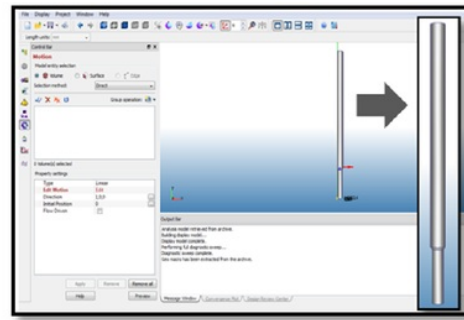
File Display Project Window Help

Length units: mm

Control Bar

Motion

Fixed entity selection

Volume Surface Edge

Selection method Direct

Group operation

1 Volume(s) selected

Property settings

| Type | Linear |
|---|---|
| Edit Motion | Edit |
| Direction | 1,0,0 |
| Initial Position | 0 |
| Flow Driven | |

Apply Restore Remove all

Help Preview

Output Bar

Analysis model extracted from archive.
Building display model...
Display model complete.
Performing full diagnostic sweep...
Diagnostic sweep complete.
Geo macro has been extracted from the archive.

Message Window Convergence Plot Single Monitor Plotter